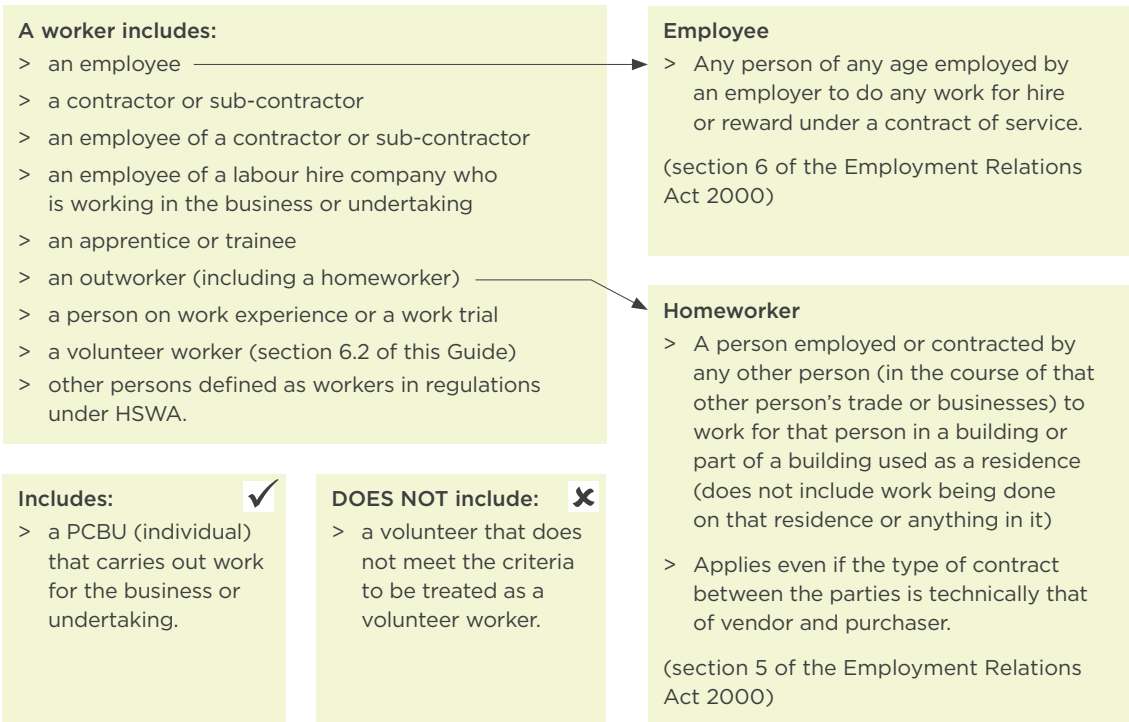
A worker includes:
> an employee
> a contractor or sub-contractor
> an employee of a contractor or sub-contractor
> an employee of a labour hire company who is working in the business or undertaking
> an apprentice or trainee
> an outworker (including a homeworker)
> a person on work experience or a work trial
> a volunteer worker (section 6.2 of this Guide)
> other persons defined as workers in regulations under HSWA.

Employee
> Any person of any age employed by an employer to do any work for hire or reward under a contract of service.

(section 6 of the Employment Relations Act 2000)

Homeworker
> A person employed or contracted by any other person (in the course of that other person's trade or businesses) to work for that person in a building or part of a building used as a residence (does not include work being done on that residence or anything in it)
> Applies even if the type of contract between the parties is technically that of vendor and purchaser.

(section 5 of the Employment Relations Act 2000)

Includes: ✓
> a PCBU (individual) that carries out work for the business or undertaking.

DOES NOT include: ✗
> a volunteer that does not meet the criteria to be treated as a volunteer worker.